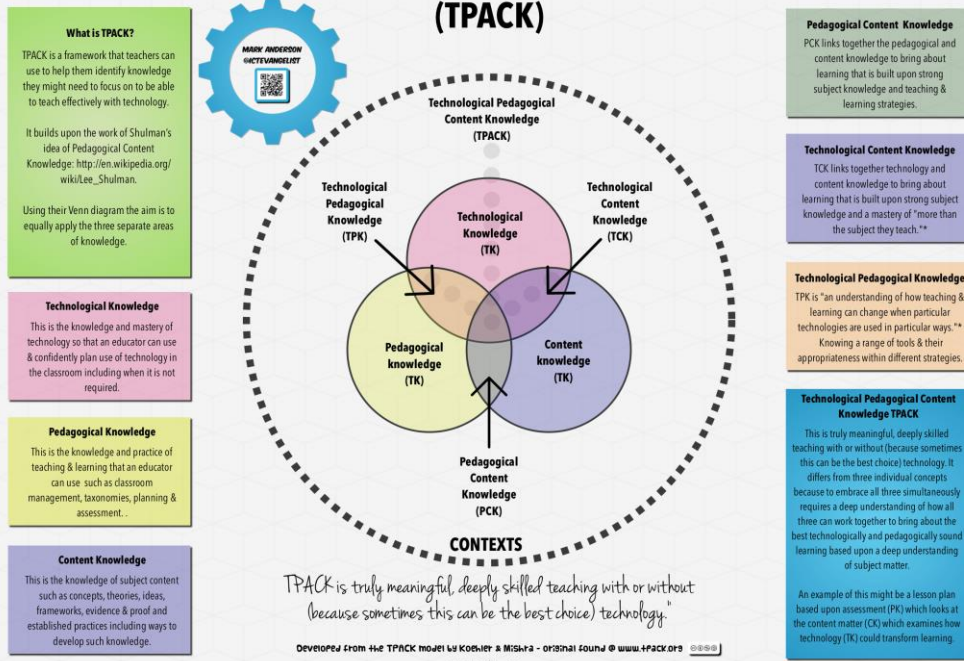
(TPACK)

What is TPACK?

TPACK is a framework that teachers can use to help them identify knowledge they might need to focus on to be able to teach effectively with technology.

It builds upon the work of Shulman's idea of Pedagogical Content Knowledge: http://en.wikipedia.org/wiki/Lee_Shulman.

Using their Venn diagram the aim is to equally apply the three separate areas of knowledge.

MARK ANDERSON @ICTEVANGELIST

Technological Knowledge

This is the knowledge and mastery of technology so that an educator can use & confidently plan use of technology in the classroom including when it is not required.

Pedagogical Knowledge

This is the knowledge and practice of teaching & learning that an educator can use such as classroom management, taxonomies, planning & assessment. .

Content Knowledge

This is the knowledge of subject content such as concepts, theories, ideas, frameworks, evidence & proof and established practices including ways to develop such knowledge.

Technological Pedagogical Content Knowledge (TPACK)

Technological Pedagogical Knowledge (TPK)

Technological Knowledge (TK)

Technological Content Knowledge (TCK)

Pedagogical knowledge (TK)

Content knowledge (TK)

Pedagogical Content Knowledge (PCK)

CONTEXTS

TPACK is truly meaningful, deeply skilled teaching with or without (because sometimes this can be the best choice) technology."

Developed from the TPACK model by Koehler & Mishra - original found @ www.tpack.org

Pedagogical Content Knowledge

PCK links together the pedagogical and content knowledge to bring about learning that is built upon strong subject knowledge and teaching & learning strategies.

Technological Content Knowledge

TCK links together technology and content knowledge to bring about learning that is built upon strong subject knowledge and a mastery of "more than the subject they teach."*

Technological Pedagogical Knowledge

TPK is "an understanding of how teaching & learning can change when particular technologies are used in particular ways."* Knowing a range of tools & their appropriateness within different strategies.

Technological Pedagogical Content Knowledge TPACK

This is truly meaningful, deeply skilled teaching with or without (because sometimes this can be the best choice) technology. It differs from three individual concepts because to embrace all three simultaneously requires a deep understanding of how all three can work together to bring about the best technologically and pedagogically sound learning based upon a deep understanding of subject matter.

An example of this might be a lesson plan based upon assessment (PK) which looks at the content matter (CK) which examines how technology (TK) could transform learning.